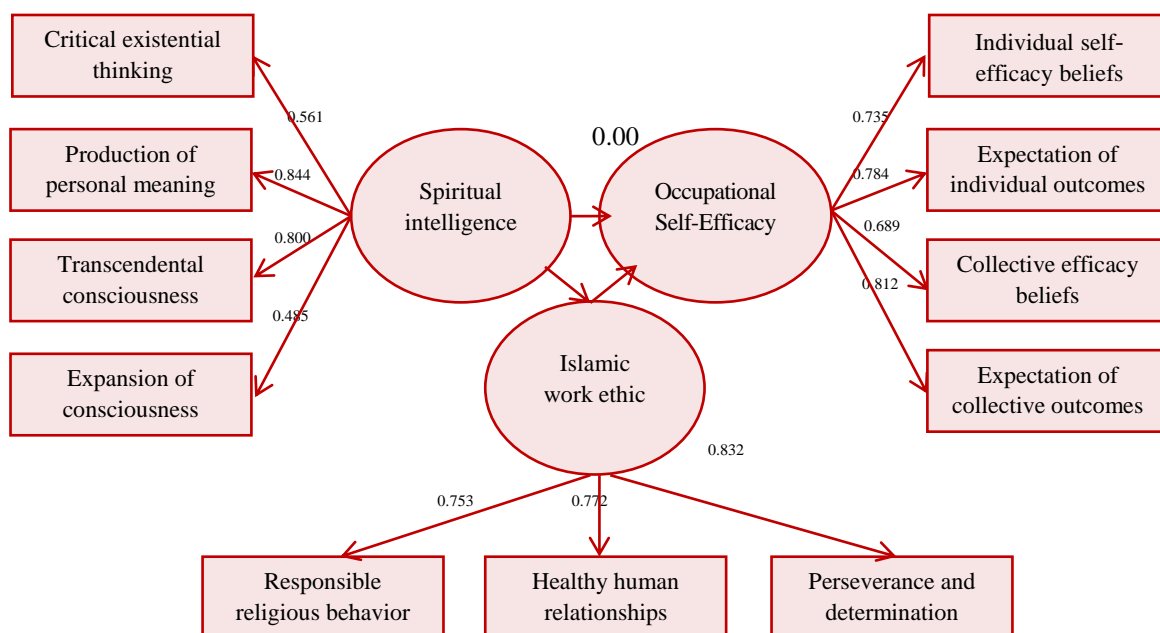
Critical existential thinking

Production of personal meaning

Transcendental consciousness

Expansion of consciousness

0.561

0.844

0.800

0.485

Spiritual intelligence

0.00

Occupational Self-Efficacy

Islamic work ethic

0.735

0.784

0.689

0.812

Individual self-efficacy beliefs

Expectation of individual outcomes

Collective efficacy beliefs

Expectation of collective outcomes

0.832

0.753

0.772

Responsible religious behavior

Healthy human relationships

Perseverance and determination